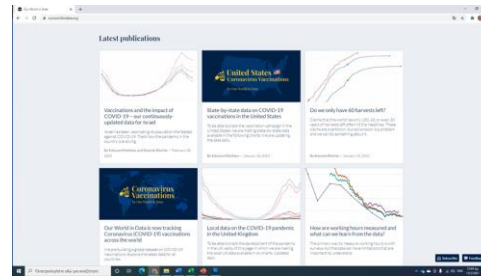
Latest publications

United States Coronavirus Vaccinations

Vaccinations and the impact of COVID-19 – our continuously-updated data for Israel

State-by-state data on COVID-19 vaccinations in the United States

Do we only have 60 harvests left?

Coronavirus Vaccinations

Our World in Data is now tracking Coronavirus (COVID-19) vaccinations across the world

Local data on the COVID-19 pandemic in the United Kingdom

How are working hours measured and what can we learn from the data?

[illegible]